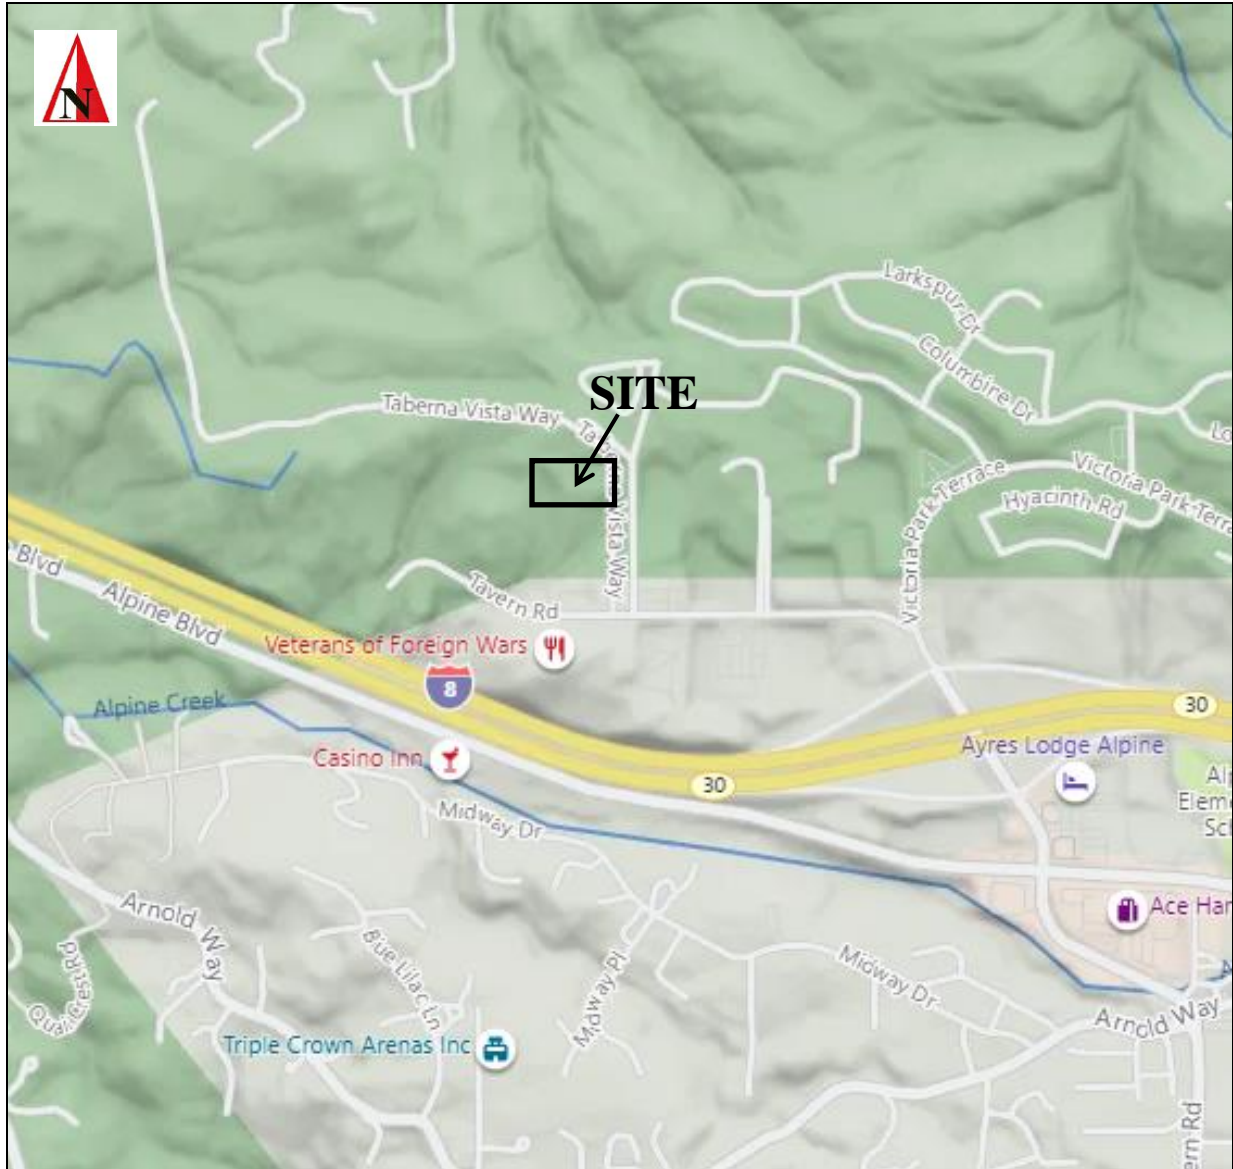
N

SITE

Larkspur Dr

Columbine Dr

Lo

Taberna Vista Way

Ta

Vista Way

Victoria Park Terrace

Victoria Park Terrace

Hyacinth Rd

Blvd

Alpine Blvd

Tavern Rd

Veterans of Foreign Wars

8

30

Alpine Creek

Ayres Lodge Alpine

Al

Elem

Sc

Casino Inn

30

Midway Dr

Ace Har

Arnold Way

Blue Lilac Ln

Midway Pl

Midway Dr

Quail Crest Rd

Arnold Way

Triple Crown Arenas Inc

ern Rd